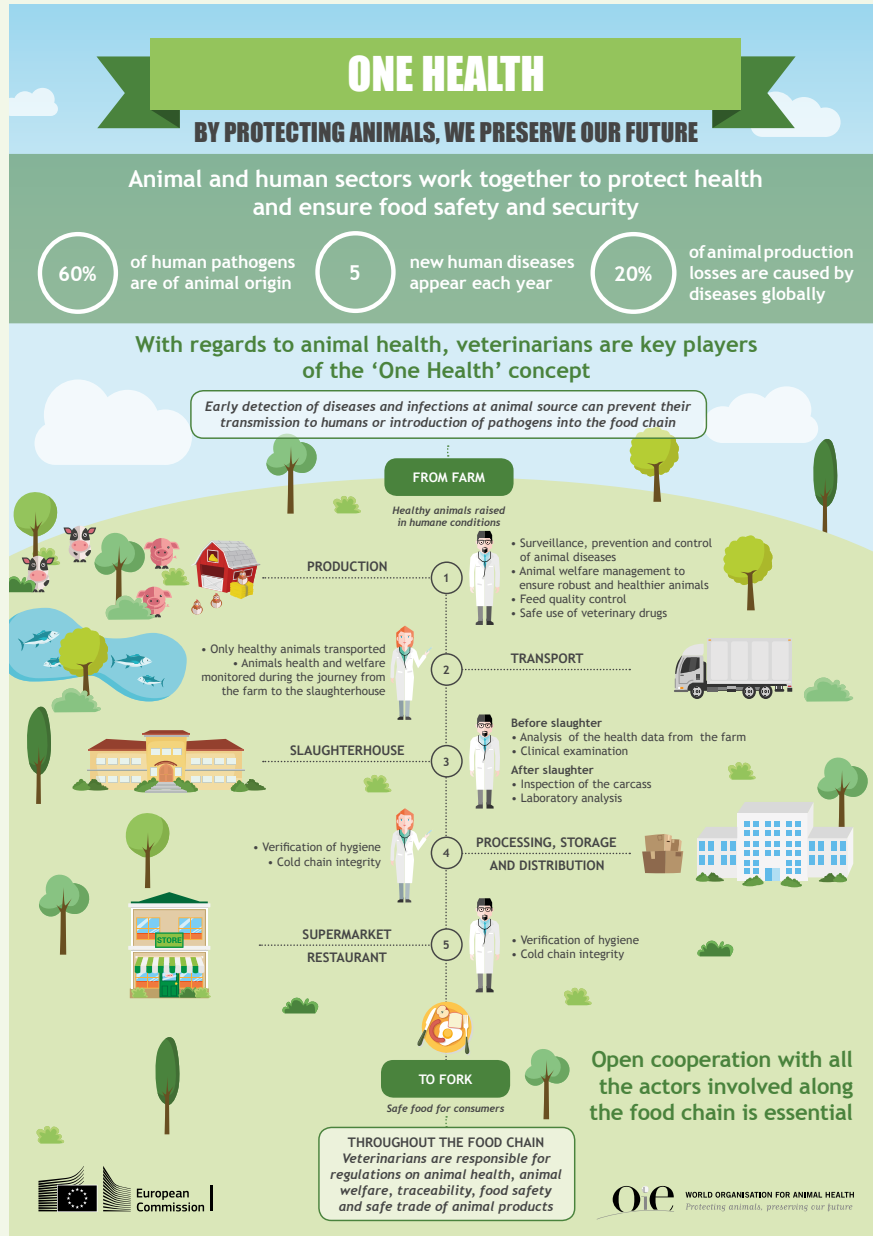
ONE HEALTH

BY PROTECTING ANIMALS, WE PRESERVE OUR FUTURE

Animal and human sectors work together to protect health and ensure food safety and security

60% of human pathogens are of animal origin

5 new human diseases appear each year

20% of animal production losses are caused by diseases globally

With regards to animal health, veterinarians are key players of the 'One Health' concept

Early detection of diseases and infections at animal source can prevent their transmission to humans or introduction of pathogens into the food chain

FROM FARM

Healthy animals raised in humane conditions

PRODUCTION

1

• Surveillance, prevention and control of animal diseases
• Animal welfare management to ensure robust and healthier animals
• Feed quality control
• Safe use of veterinary drugs

• Only healthy animals transported
• Animals health and welfare monitored during the journey from the farm to the slaughterhouse

2

TRANSPORT

SLAUGHTERHOUSE

3

Before slaughter
• Analysis of the health data from the farm
• Clinical examination
After slaughter
• Inspection of the carcass
• Laboratory analysis

• Verification of hygiene
• Cold chain integrity

4

PROCESSING, STORAGE AND DISTRIBUTION

STORE

SUPERMARKET
RESTAURANT

5

• Verification of hygiene
• Cold chain integrity

TO FORK

Safe food for consumers

Open cooperation with all the actors involved along the food chain is essential

THROUGHOUT THE FOOD CHAIN
Veterinarians are responsible for regulations on animal health, animal welfare, traceability, food safety and safe trade of animal products

European Commission

OIE WORLD ORGANISATION FOR ANIMAL HEALTH
Protecting animals, preserving our future